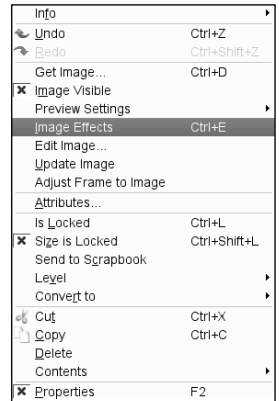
Info
Undo Ctrl+Z
Redo Ctrl+Shift+Z
Get Image... Ctrl+D
Image Visible
Preview Settings
Image Effects Ctrl+E
Edit Image...
Update Image
Adjust Frame to Image
Attributes...
Is Locked Ctrl+L
Size is Locked Ctrl+Shift+L
Send to Scrapbook
Level
Convert to
Cut Ctrl+X
Copy Ctrl+C
Delete
Contents
Properties F2